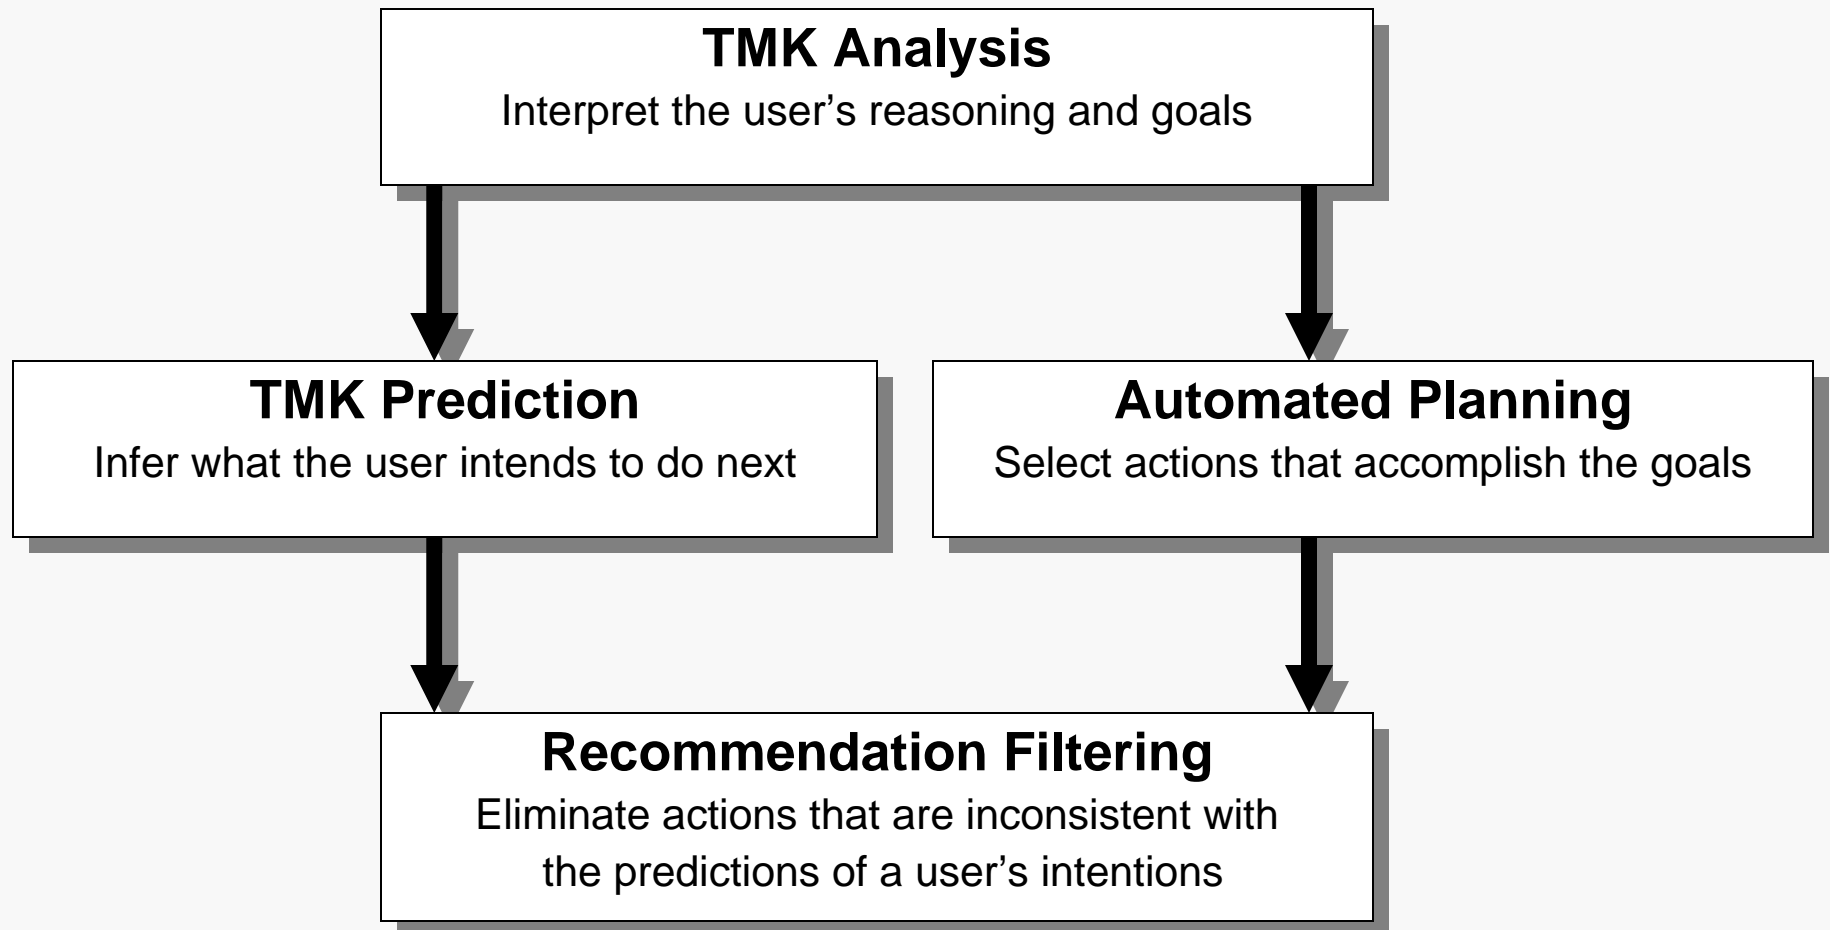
TMK Analysis
Interpret the user’s reasoning and goals

TMK Prediction
Infer what the user intends to do next

Automated Planning
Select actions that accomplish the goals

Recommendation Filtering
Eliminate actions that are inconsistent with the predictions of a user’s intentions